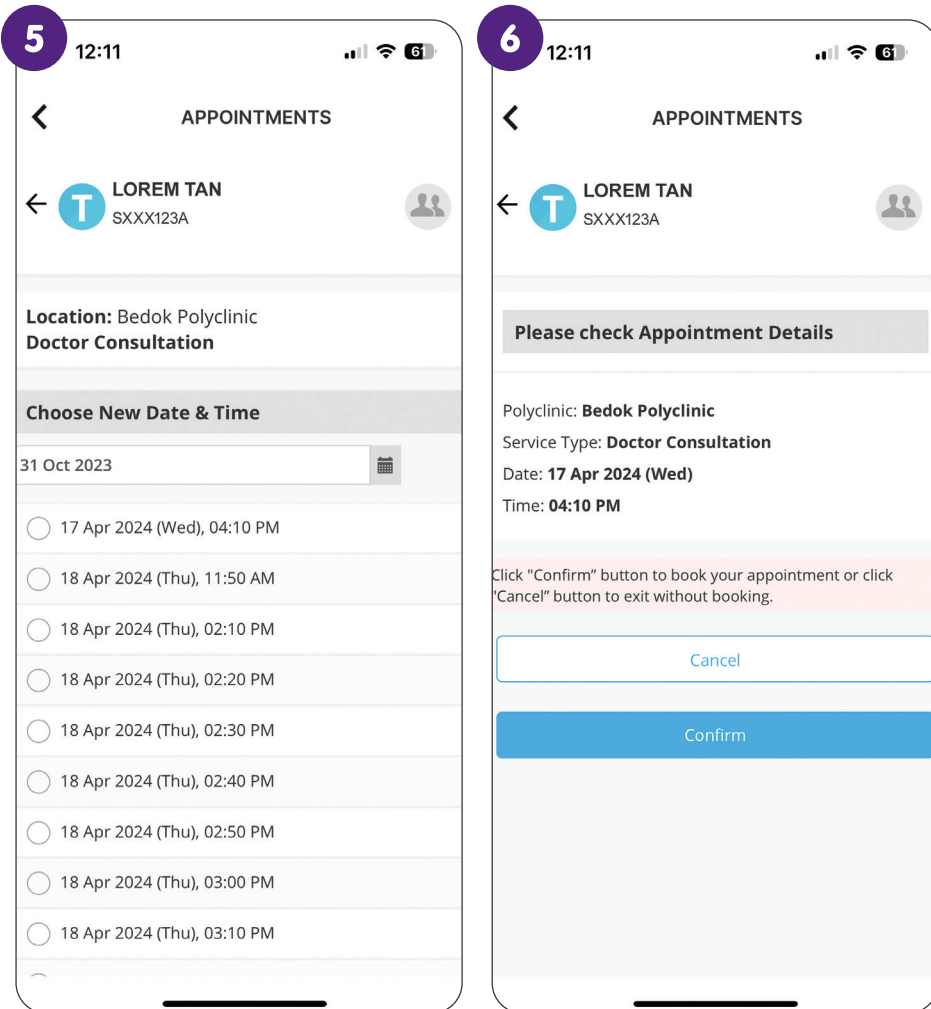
5

12:11

61

APPOINTMENTS

T

LOREM TAN

SXXX123A

**Location:** Bedok Polyclinic
**Doctor Consultation**

**Choose New Date & Time**

31 Oct 2023

17 Apr 2024 (Wed), 04:10 PM

18 Apr 2024 (Thu), 11:50 AM

18 Apr 2024 (Thu), 02:10 PM

18 Apr 2024 (Thu), 02:20 PM

18 Apr 2024 (Thu), 02:30 PM

18 Apr 2024 (Thu), 02:40 PM

18 Apr 2024 (Thu), 02:50 PM

18 Apr 2024 (Thu), 03:00 PM

18 Apr 2024 (Thu), 03:10 PM

6

12:11

61

APPOINTMENTS

T

LOREM TAN

SXXX123A

**Please check Appointment Details**

Polyclinic: **Bedok Polyclinic**

Service Type: **Doctor Consultation**

Date: **17 Apr 2024 (Wed)**

Time: **04:10 PM**

lick "Confirm" button to book your appointment or click "Cancel" button to exit without booking.

Cancel

Confirm